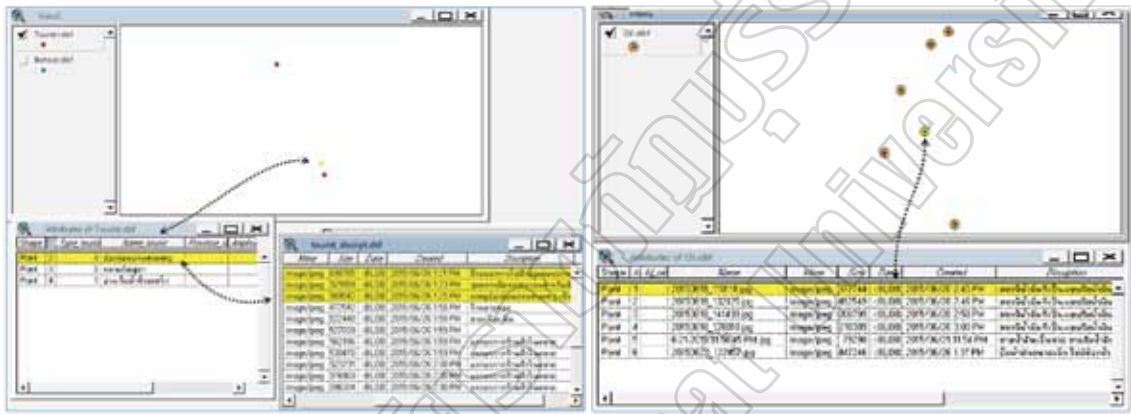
View1

Tourist.shp

Bonus.shp

Attributes of Tourist.shp

| Shape | Type_tourist | Name_tourist | Province | Amphu |
|---|---|---|---|---|
| Point | 1 | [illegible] | | |
| Point | 2 | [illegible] | | |
| Point | 3 | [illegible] | | |

tourist_descript.dbf

| Mime | Size | Date | Created | Description |
|---|---|---|---|---|
| image/jpeg | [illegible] | | 2015/06/26 1:13 PM | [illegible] |
| image/jpeg | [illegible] | | 2015/06/26 1:13 PM | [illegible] |
| image/jpeg | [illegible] | | 2015/06/26 1:13 PM | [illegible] |
| image/jpeg | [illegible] | | 2015/06/26 1:59 PM | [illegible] |
| image/jpeg | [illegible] | | 2015/06/26 1:59 PM | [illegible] |
| image/jpeg | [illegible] | | 2015/06/26 1:59 PM | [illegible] |
| image/jpeg | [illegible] | | 2015/06/26 1:59 PM | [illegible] |
| image/jpeg | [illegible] | | 2015/06/26 1:59 PM | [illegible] |
| image/jpeg | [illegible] | | 2015/06/26 1:59 PM | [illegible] |
| image/jpeg | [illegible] | | 2015/06/26 2:00 PM | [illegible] |

Attributes of Oil.shp

| Shape | Id | Name | Mime | Size | Date | Created | Description |
|---|---|---|---|---|---|---|---|
| Point | 1 | 20150616_113718.jpg | image/jpeg | 367744 | 00,000 | 2015/06/26 2:45 PM | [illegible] |
| Point | 2 | 20150616_122071.jpg | image/jpeg | 487549 | 00,000 | 2015/06/26 2:46 PM | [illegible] |
| Point | 3 | 20150616_141435.jpg | image/jpeg | 260795 | 00,000 | 2015/06/26 2:50 PM | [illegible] |
| Point | 4 | 20150616_125053.jpg | image/jpeg | 210395 | 00,000 | 2015/06/26 3:00 PM | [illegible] |
| Point | 5 | 6-21-2015 11:58:45 PM.jpg | image/jpeg | 79298 | 00,000 | 2015/06/26 11:51:54 PM | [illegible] |
| Point | 6 | 20150622_123853.jpg | image/jpeg | 447246 | 00,000 | 2015/06/26 1:37 PM | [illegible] |